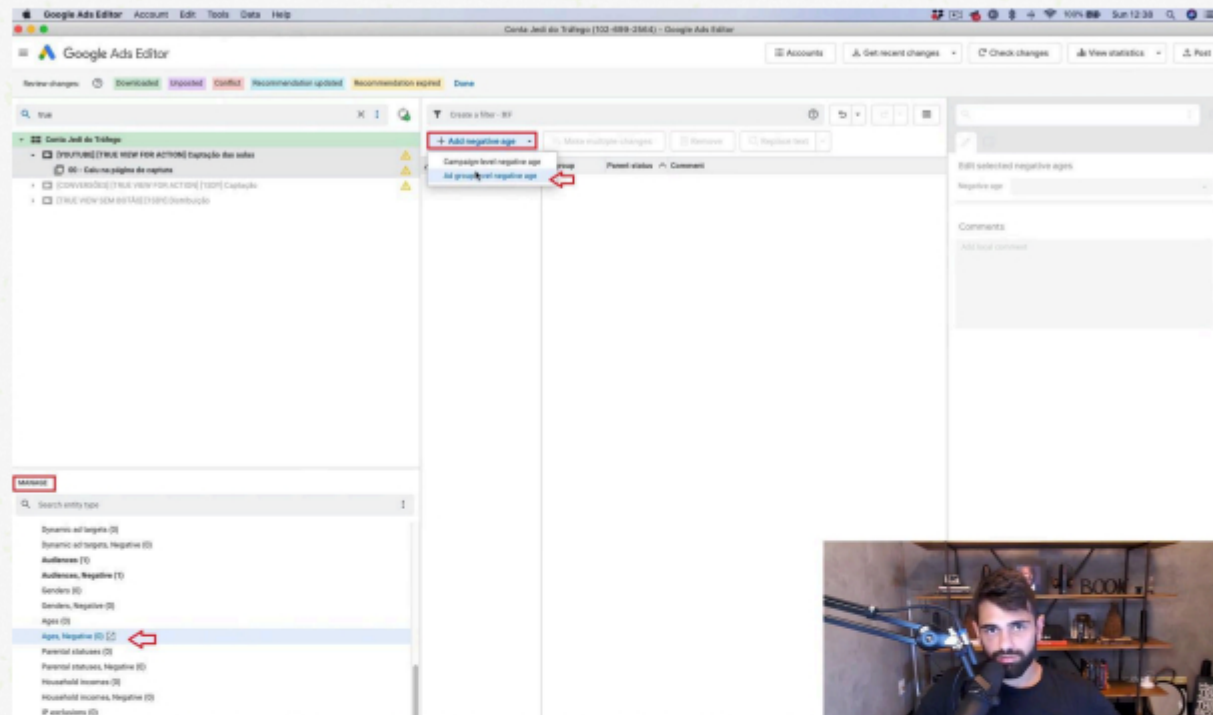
Google Ads Editor Account Edit Tools Data Help

Sun 12:38

Conta Jedi do Tráfego (102-699-2564) - Google Ads Editor

Google Ads Editor

Accounts Get recent changes Check changes View statistics Post

Review changes: Downloaded Unposted Conflict Recommendation updated Recommendation expired Done

true

Conta Jedi do Tráfego

[YOUTUBE] [TRUE VIEW FOR ACTION] Captação das aulas

00 - Caiu na página de captura

[CONVERSÕES] [TRUE VIEW FOR ACTION] [TOOF] Captação

[TRUE VIEW SEM BOTÃO] [TOOF] Distribuição

MANAGE

Search entity type

Dynamic ad targets (0)

Dynamic ad targets, Negative (0)

Audiences (1)

Audiences, Negative (1)

Genders (0)

Genders, Negative (0)

Ages (0)

Ages, Negative (0)

Parental statuses (0)

Parental statuses, Negative (0)

Household incomes (0)

Household incomes, Negative (0)

IP exclusions (0)

Create a filter - ⌘F

+ Add negative age

Make multiple changes

Remove

Replace text

Campaign level negative age

Ad group level negative age

group Parent status Comment

Edit selected negative ages

Negative age

Comments

Add local comment

BOOK